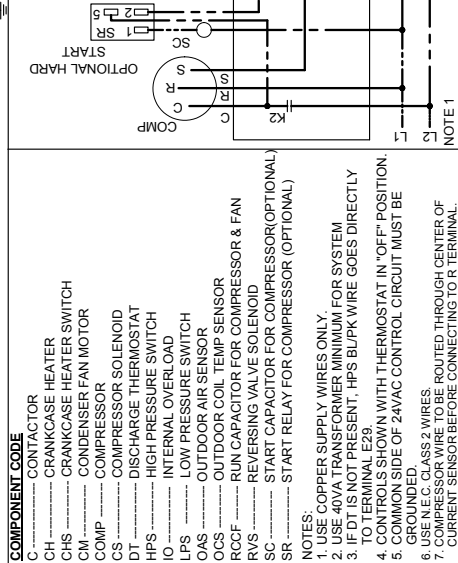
COMPONENT CODE
C ------------- CONTACTOR
CH ----------- CRANKCASE HEATER
CHS --------- CRANKCASE HEATER SWITCH
CM ----------- CONDENSER FAN MOTOR
COMP ------- COMPRESSOR
CS ----------- COMPRESSOR SOLENOID
DT ----------- DISCHARGE THERMOSTAT
HPS --------- HIGH PRESSURE SWITCH
IO ------------ INTERNAL OVERLOAD
LPS ---------- LOW PRESSURE SWITCH
OAS --------- OUTDOOR AIR SENSOR
OCS --------- OUTDOOR COIL TEMP SENSOR
RCCF ------- RUN CAPACITOR FOR COMPRESSOR & FAN
RVS --------- REVERSING VALVE SOLENOID
SC ----------- START CAPACITOR FOR COMPRESSOR(OPTIONAL)
SR ----------- START RELAY FOR COMPRESSOR (OPTIONAL)

NOTES:
1. USE COPPER SUPPLY WIRES ONLY.
2. USE 40VA TRANSFORMER MINIMUM FOR SYSTEM
3. IF DT IS NOT PRESENT, HPS BL/PK WIRE GOES DIRECTLY TO TERMINAL E29.
4. CONTROLS SHOWN WITH THERMOSTAT IN "OFF" POSITION.
5. COMMON SIDE OF 24VAC CONTROL CIRCUIT MUST BE GROUNDED.
6. USE N.E.C. CLASS 2 WIRES.
7. COMPRESSOR WIRE TO BE ROUTED THROUGH CENTER OF CURRENT SENSOR BEFORE CONNECTING TO R TERMINAL.

OPTIONAL HARD START
SC
SR 1
5 2
COMP
S
R
C
S
R
C
K2
L1
L2
NOTE 1